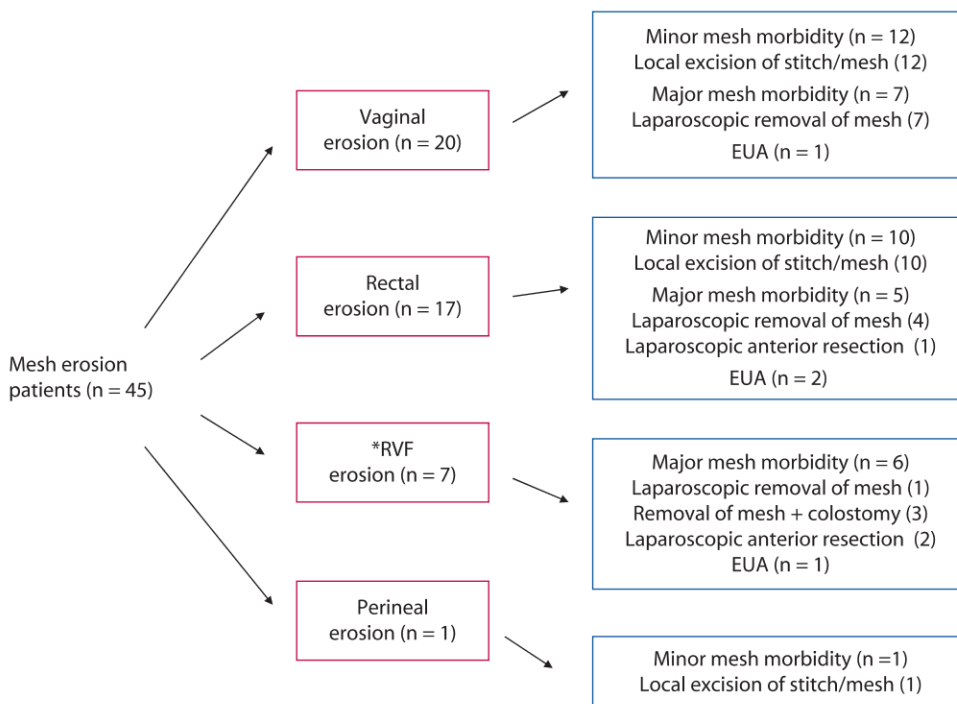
Mesh erosion patients (n = 45)

Vaginal erosion (n = 20)

Minor mesh morbidity (n = 12)
Local excision of stitch/mesh (12)
Major mesh morbidity (n = 7)
Laparoscopic removal of mesh (7)
EUA (n = 1)

Rectal erosion (n = 17)

Minor mesh morbidity (n = 10)
Local excision of stitch/mesh (10)
Major mesh morbidity (n = 5)
Laparoscopic removal of mesh (4)
Laparoscopic anterior resection (1)
EUA (n = 2)

*RVF erosion (n = 7)

Major mesh morbidity (n = 6)
Laparoscopic removal of mesh (1)
Removal of mesh + colostomy (3)
Laparoscopic anterior resection (2)
EUA (n = 1)

Perineal erosion (n = 1)

Minor mesh morbidity (n =1)
Local excision of stitch/mesh (1)